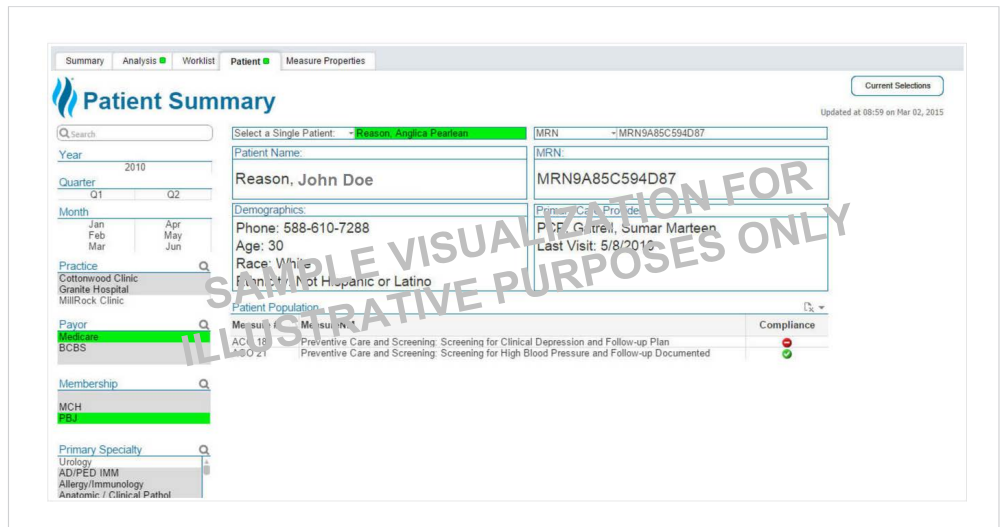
Summary | Analysis | Worklist | Patient | Measure Properties

Patient Summary

Current Selections

Updated at 08:59 on Mar 02, 2015

Search

Year
2010

Quarter
Q1 Q2

Month
Jan Apr
Feb May
Mar Jun

Practice
Cottonwood Clinic
Granite Hospital
MillRock Clinic

Payor
Medicare
BCBS

Membership
MCH
PBJ

Primary Specialty
Urology
AD/PED IMM
Allergy/Immunology
Anatomic / Clinical Pathol

Select a Single Patient: Reason, Anglica Pearlean

MRN MRN9A85C594D87

Patient Name:
Reason, John Doe

MRN:
MRN9A85C594D87

Demographics:
Phone: 588-610-7288
Age: 30
Race: White
Ethnicity: Not Hispanic or Latino

Primary Care Provider
PCP Gatrell, Sumar Marteen
Last Visit: 5/8/2013

Patient Population

| Measure | Measure Name | Compliance |
|---|---|---|
| ACO 18 | Preventive Care and Screening: Screening for Clinical Depression and Follow-up Plan | |
| ACO 21 | Preventive Care and Screening: Screening for High Blood Pressure and Follow-up Documented | |

SAMPLE VISUALIZATION FOR ILLUSTRATIVE PURPOSES ONLY